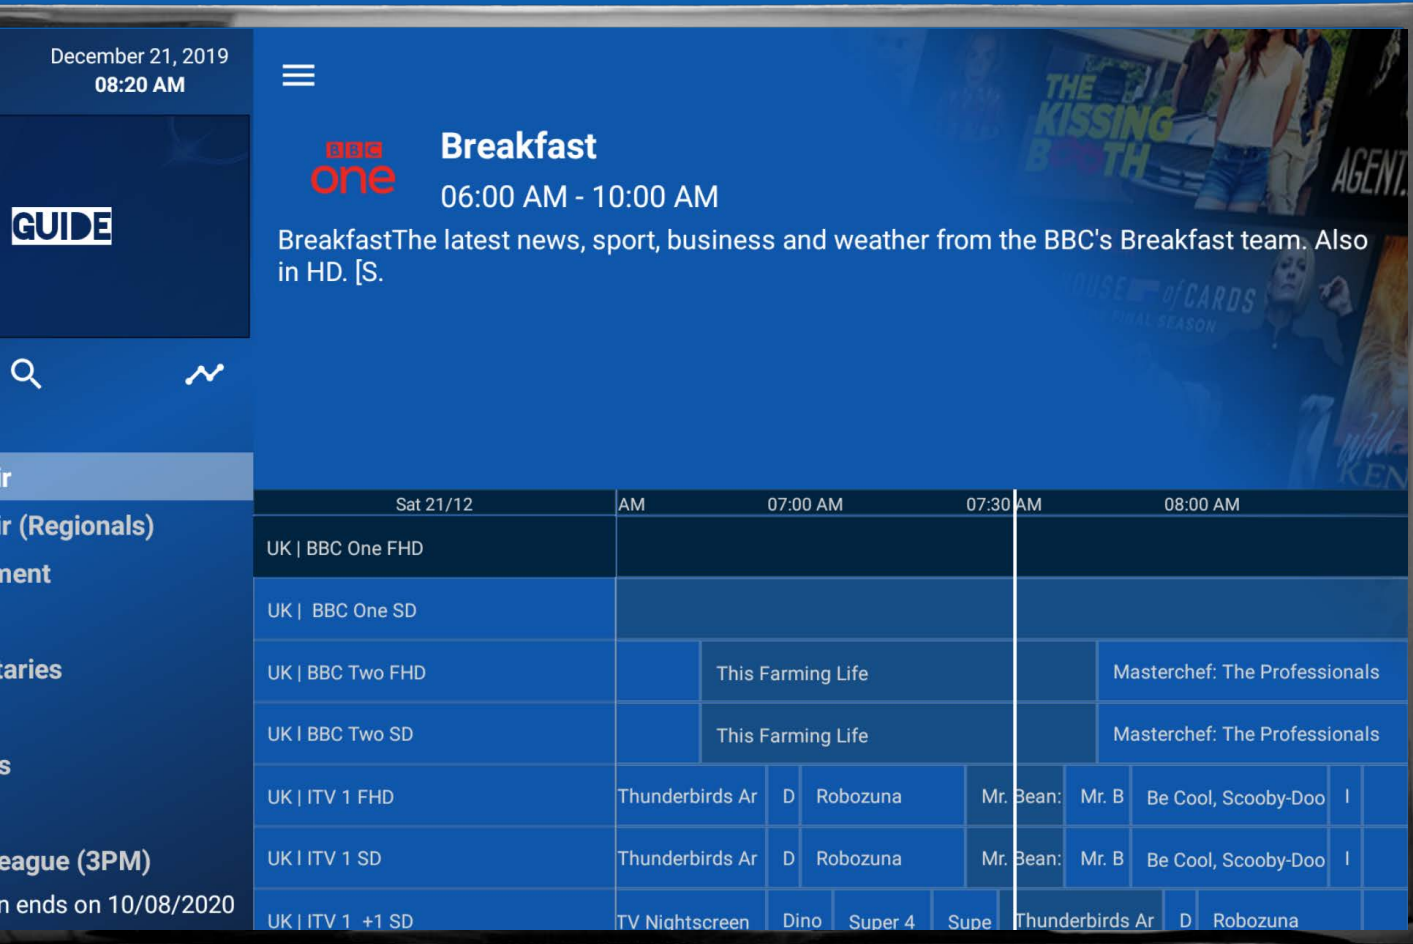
December 21, 2019
08:20 AM

GUIDE

r
r (Regionals)
nent
taries
s
eague (3PM)
n ends on 10/08/2020

BBC one

Breakfast

06:00 AM - 10:00 AM

BreakfastThe latest news, sport, business and weather from the BBC's Breakfast team. Also in HD. [S.

THE KISSING BOOTH
AGENT
HOUSE of CARDS
FINAL SEASON

| Sat 21/12 | AM | 07:00 AM | 07:30 AM | 08:00 AM |
|---|---|---|---|---|
| UK \| BBC One FHD | | | | |
| UK \| BBC One SD | | | | |
| UK \| BBC Two FHD | | This Farming Life | | Masterchef: The Professionals |
| UK I BBC Two SD | | This Farming Life | | Masterchef: The Professionals |
| UK \| ITV 1 FHD | Thunderbirds Ar | D | Robozuna | Mr. Bean: | Mr. B | Be Cool, Scooby-Doo | I |
| UK I ITV 1 SD | Thunderbirds Ar | D | Robozuna | Mr. Bean: | Mr. B | Be Cool, Scooby-Doo | I |
| UK \| ITV 1 +1 SD | TV Nightscreen | Dino | Super 4 | Supe | Thunderbirds Ar | D | Robozuna |